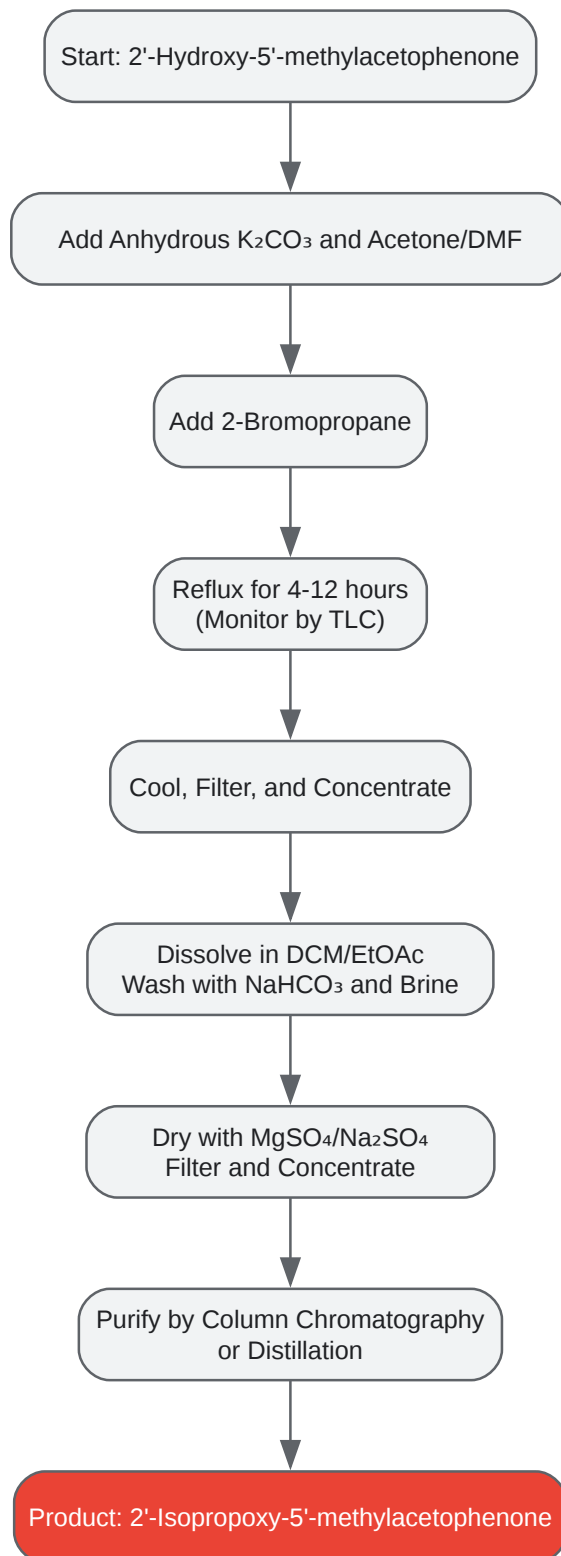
Start: 2'-Hydroxy-5'-methylacetophenone

Add Anhydrous $K_2CO_3$ and Acetone/DMF

Add 2-Bromopropane

Reflux for 4-12 hours (Monitor by TLC)

Cool, Filter, and Concentrate

Dissolve in DCM/EtOAc
Wash with $NaHCO_3$ and Brine

Dry with $MgSO_4$/$Na_2SO_4$
Filter and Concentrate

Purify by Column Chromatography or Distillation

Product: 2'-Isopropoxy-5'-methylacetophenone